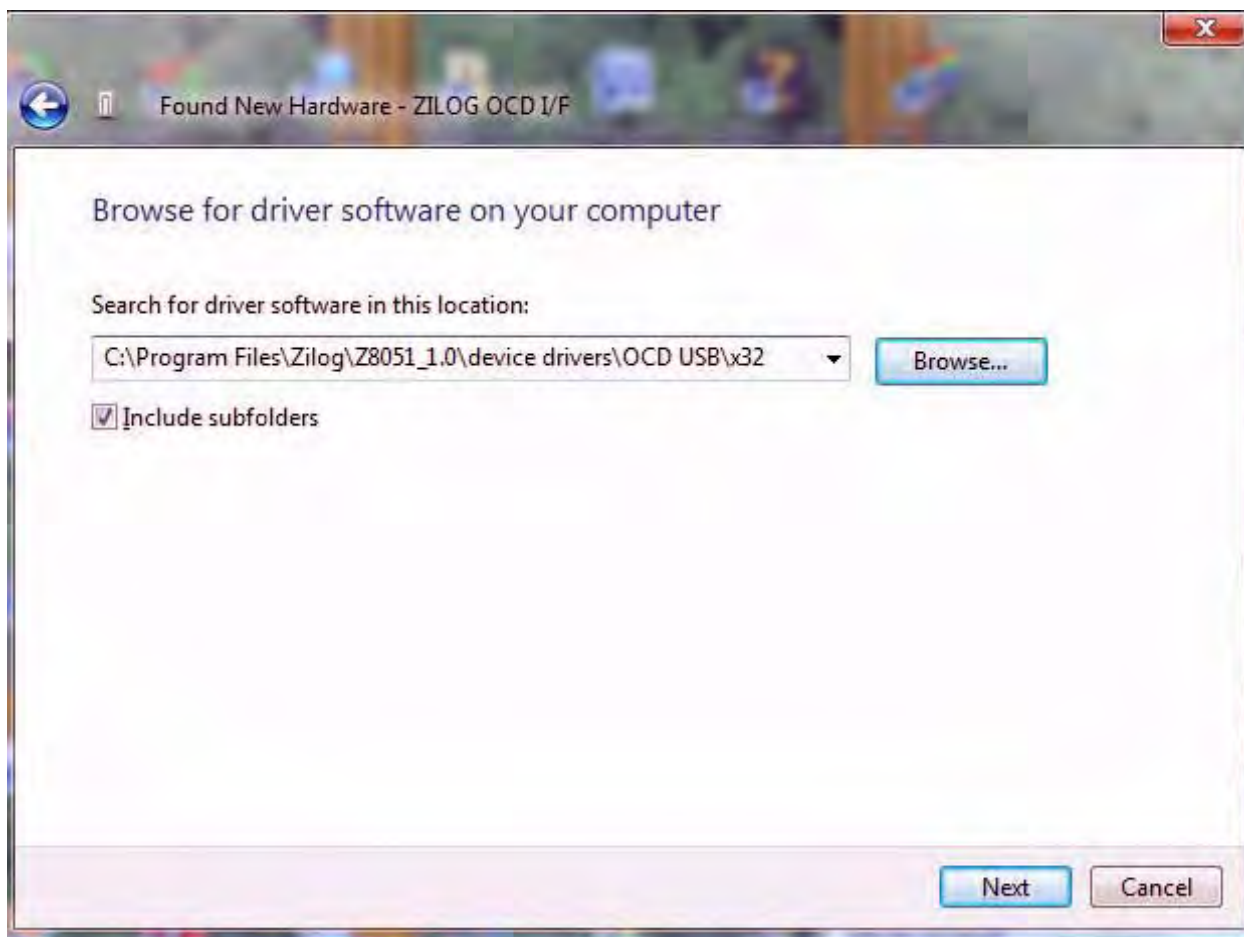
Found New Hardware - ZILOG OCD I/F

Browse for driver software on your computer

Search for driver software in this location:

C:\Program Files\Zilog\Z8051_1.0\device drivers\OCD USB\x32

Browse...

Include subfolders

Next

Cancel